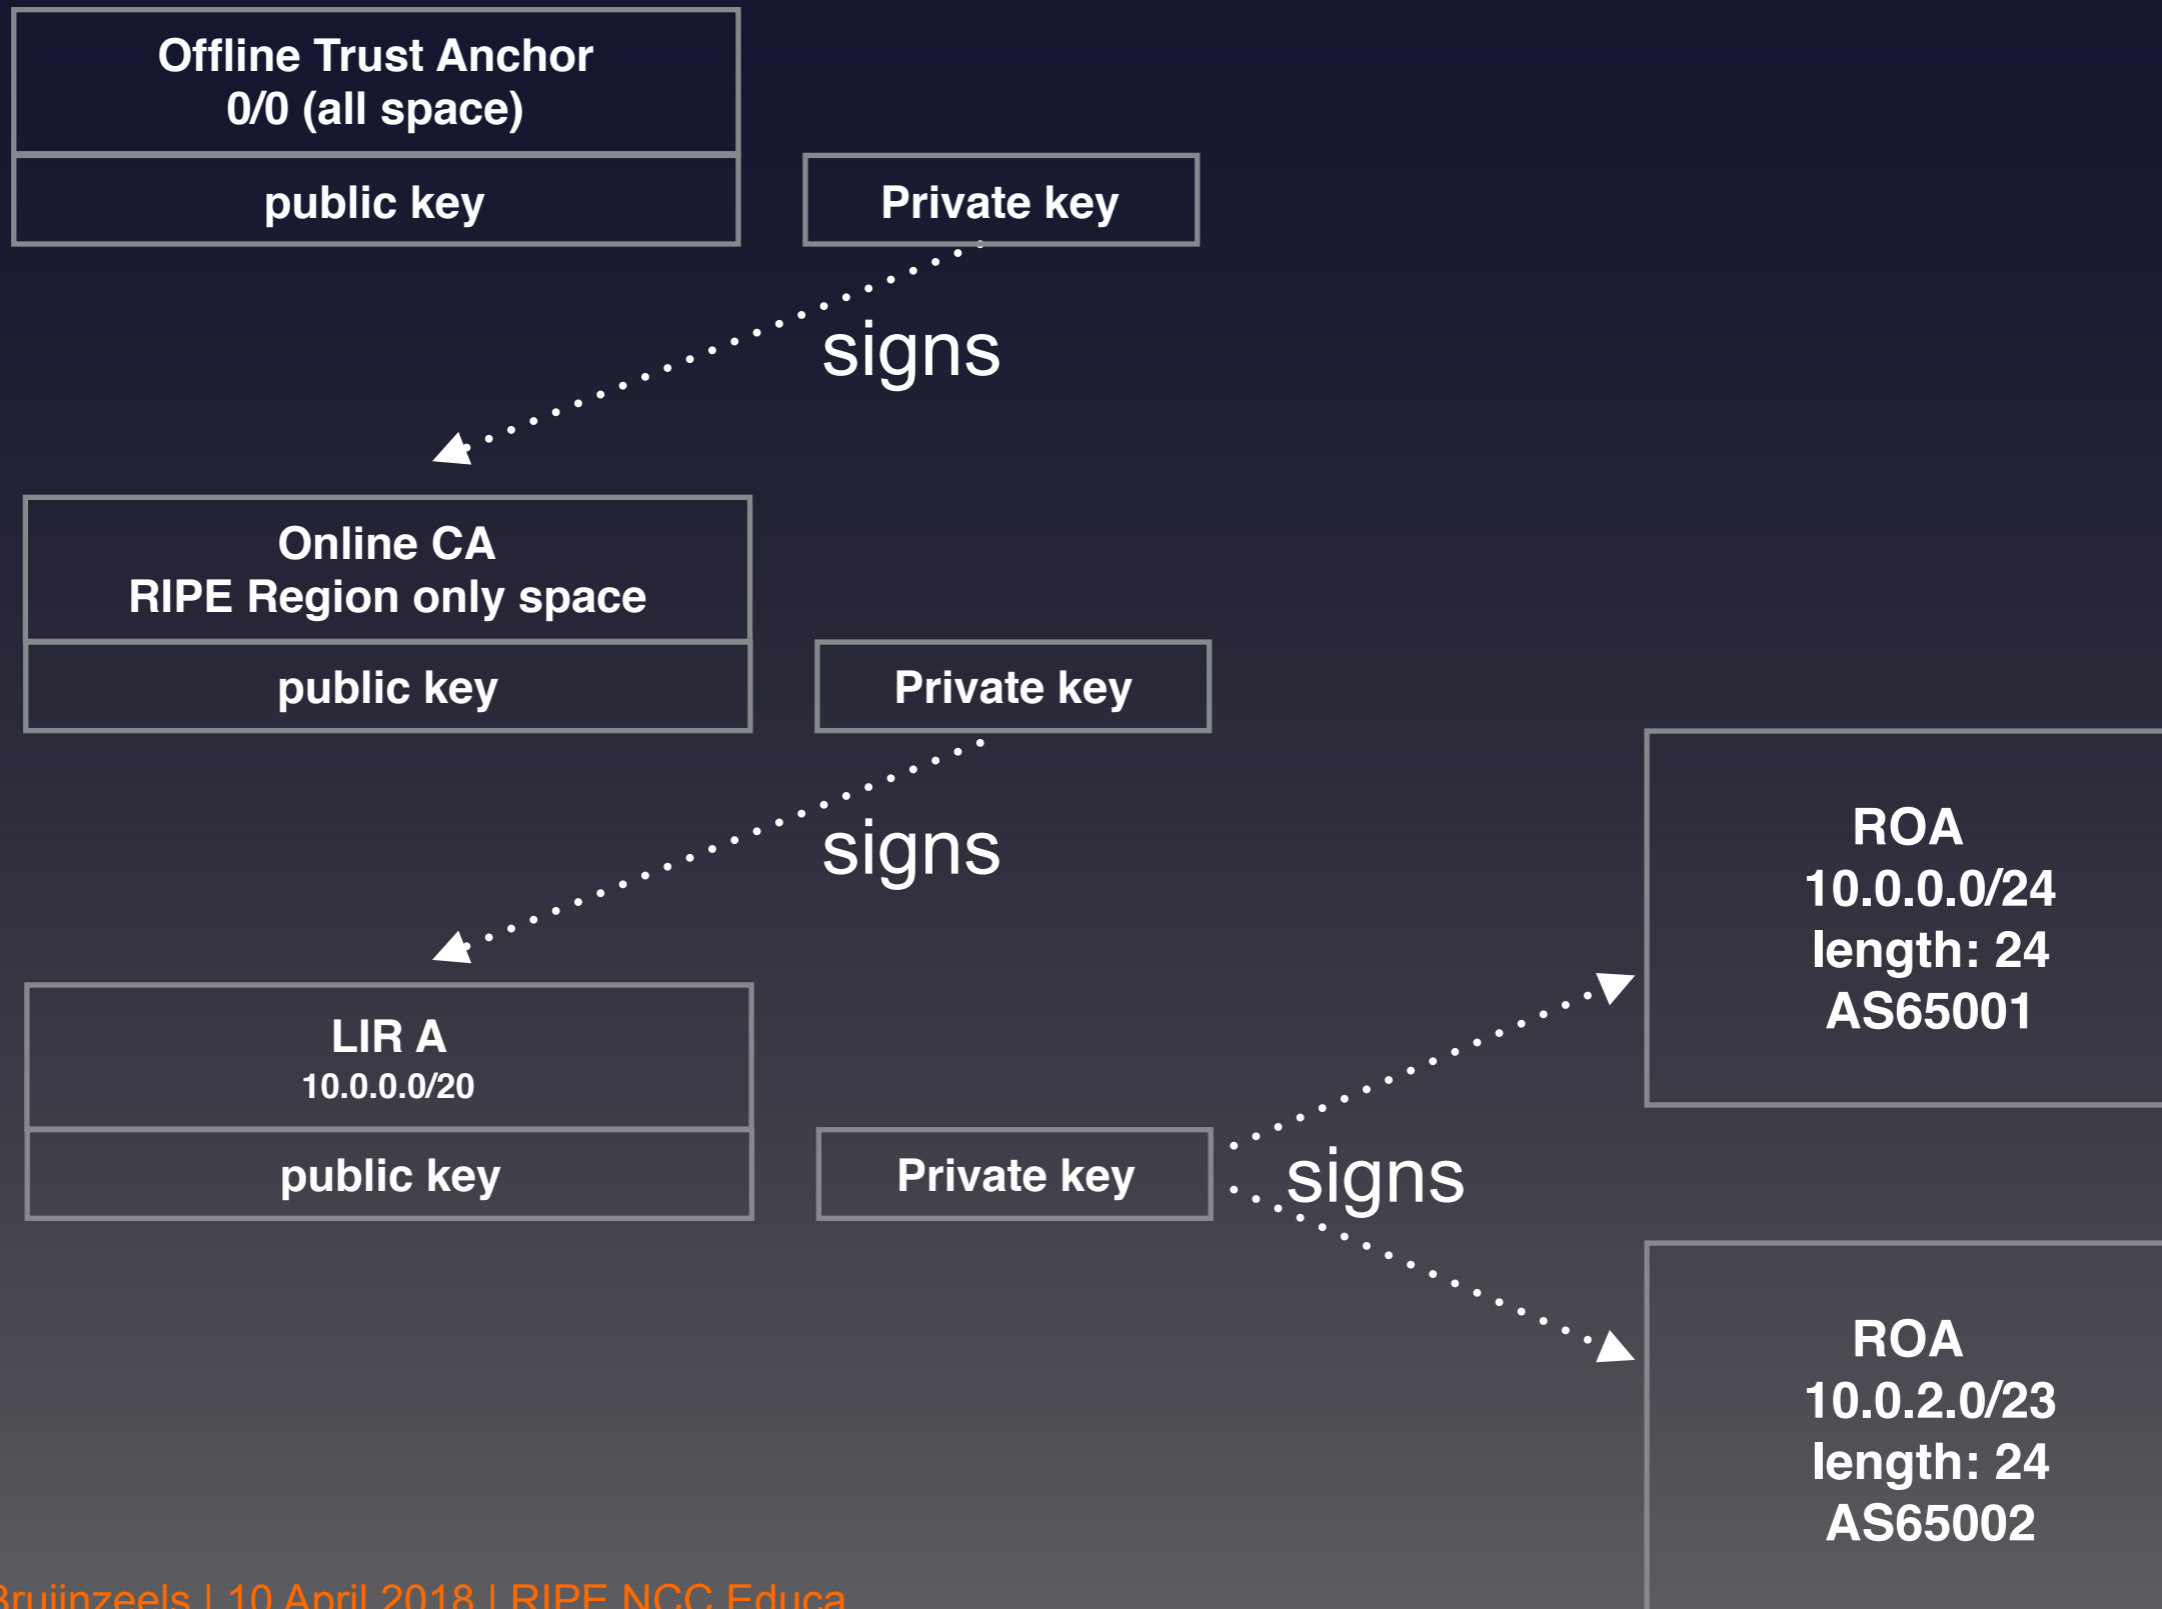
Offline Trust Anchor
0/0 (all space)

public key

Private key

signs

Online CA
RIPE Region only space

public key

Private key

signs

ROA
10.0.0.0/24
length: 24
AS65001

LIR A
10.0.0.0/20

public key

Private key

signs

ROA
10.0.2.0/23
length: 24
AS65002

Bruijnzeels | 10 April 2018 | RIPE NCC Educa